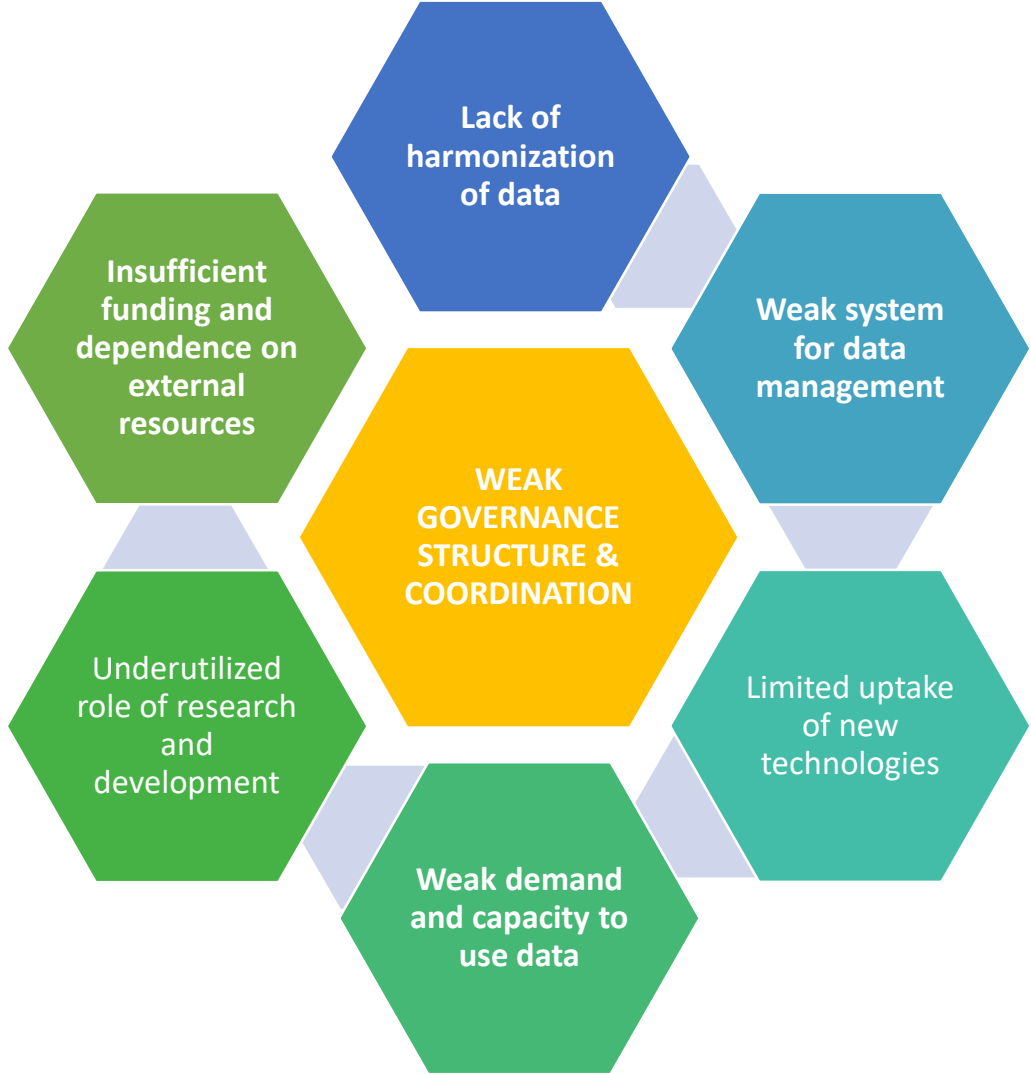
Lack of harmonization of data

Insufficient funding and dependence on external resources

Weak system for data management

WEAK GOVERNANCE STRUCTURE & COORDINATION

Underutilized role of research and development

Limited uptake of new technologies

Weak demand and capacity to use data